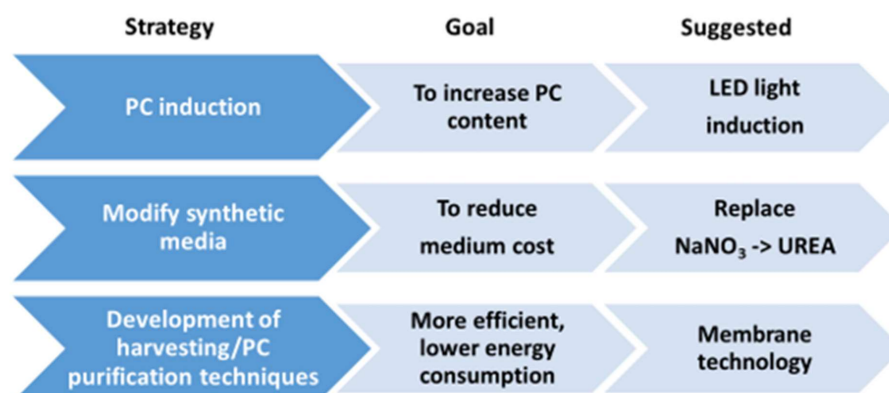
| Strategy | Goal | Suggested |
|---|---|---|
| PC induction | To increase PC content | LED light induction |
| Modify synthetic media | To reduce medium cost | Replace $NaNO_3$ -> UREA |
| Development of harvesting/PC purification techniques | More efficient, lower energy consumption | Membrane technology |